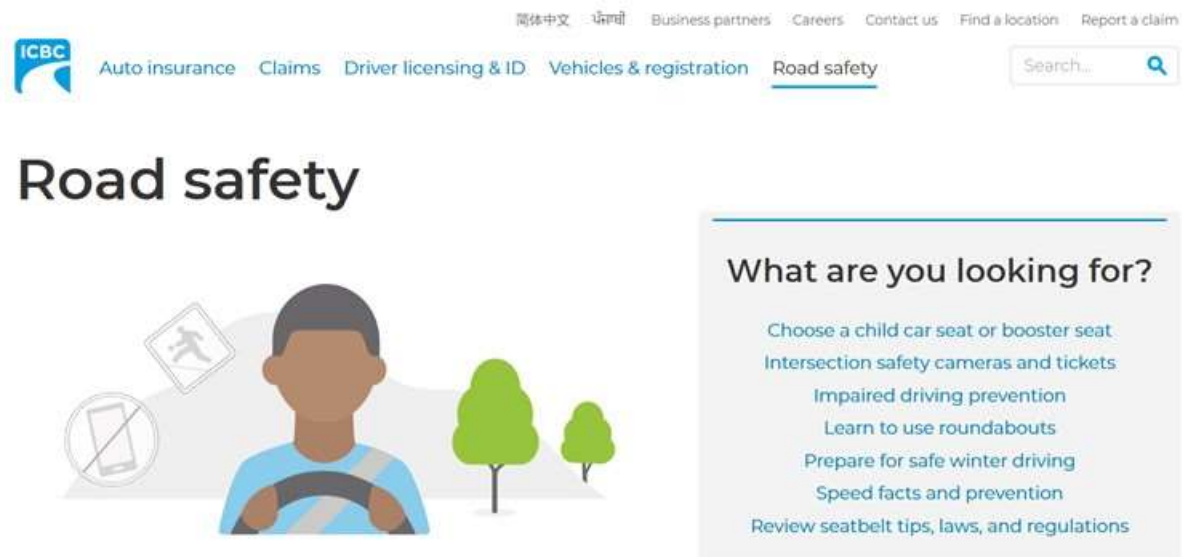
简体中文 ਪੰਜਾਬੀ Business partners Careers Contact us Find a location Report a claim

ICBC

Auto insurance Claims Driver licensing & ID Vehicles & registration Road safety

Search...

Road safety

What are you looking for?

Choose a child car seat or booster seat
Intersection safety cameras and tickets
Impaired driving prevention
Learn to use roundabouts
Prepare for safe winter driving
Speed facts and prevention
Review seatbelt tips, laws, and regulations